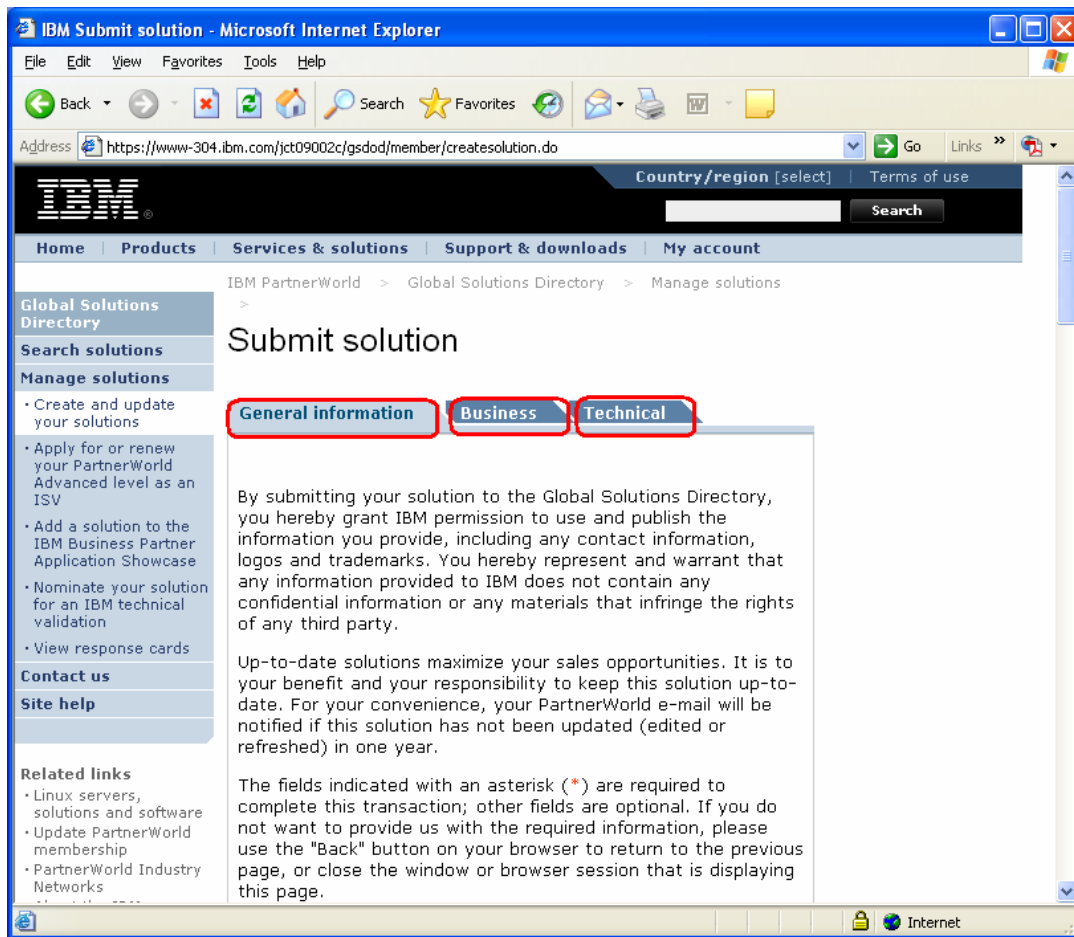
IBM Submit solution - Microsoft Internet Explorer

File Edit View Favorites Tools Help

Back Search Favorites

Address https://www-304.ibm.com/jct09002c/gsdod/member/createsolution.do Go Links

IBM

Country/region [select] | Terms of use

Search

Home | Products | Services & solutions | Support & downloads | My account

IBM PartnerWorld > Global Solutions Directory > Manage solutions >

Global Solutions Directory

Search solutions

Manage solutions

· Create and update your solutions

· Apply for or renew your PartnerWorld Advanced level as an ISV

· Add a solution to the IBM Business Partner Application Showcase

· Nominate your solution for an IBM technical validation

· View response cards

Contact us

Site help

Related links

· Linux servers, solutions and software

· Update PartnerWorld membership

· PartnerWorld Industry Networks

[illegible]

Submit solution

General information Business Technical

By submitting your solution to the Global Solutions Directory, you hereby grant IBM permission to use and publish the information you provide, including any contact information, logos and trademarks. You hereby represent and warrant that any information provided to IBM does not contain any confidential information or any materials that infringe the rights of any third party.

Up-to-date solutions maximize your sales opportunities. It is to your benefit and your responsibility to keep this solution up-to-date. For your convenience, your PartnerWorld e-mail will be notified if this solution has not been updated (edited or refreshed) in one year.

The fields indicated with an asterisk (*) are required to complete this transaction; other fields are optional. If you do not want to provide us with the required information, please use the "Back" button on your browser to return to the previous page, or close the window or browser session that is displaying this page.

Internet